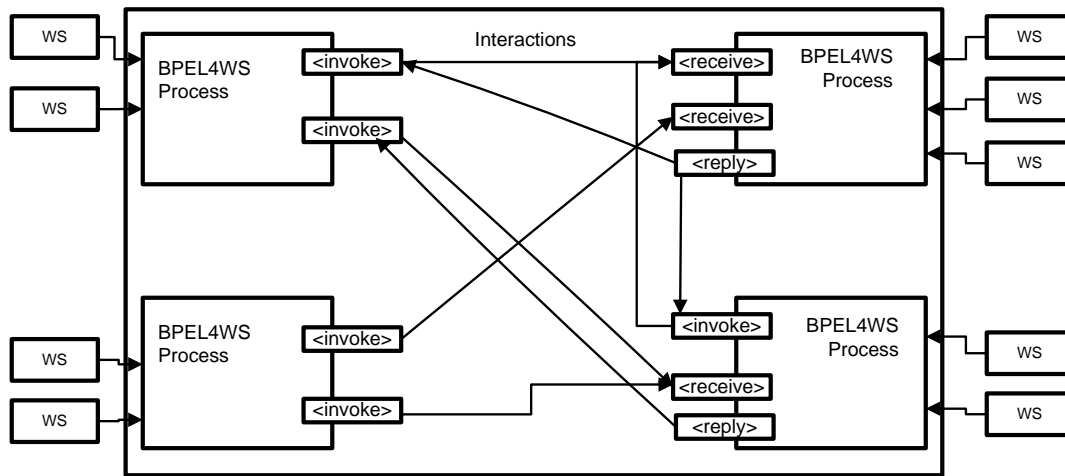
WS

WS

BPEL4WS Process

<invoke>

<invoke>

Interactions

<receive>

<receive>

<reply>

BPEL4WS Process

WS

WS

WS

WS

WS

BPEL4WS Process

<invoke>

<invoke>

<invoke>

<receive>

<reply>

BPEL4WS Process

WS

WS